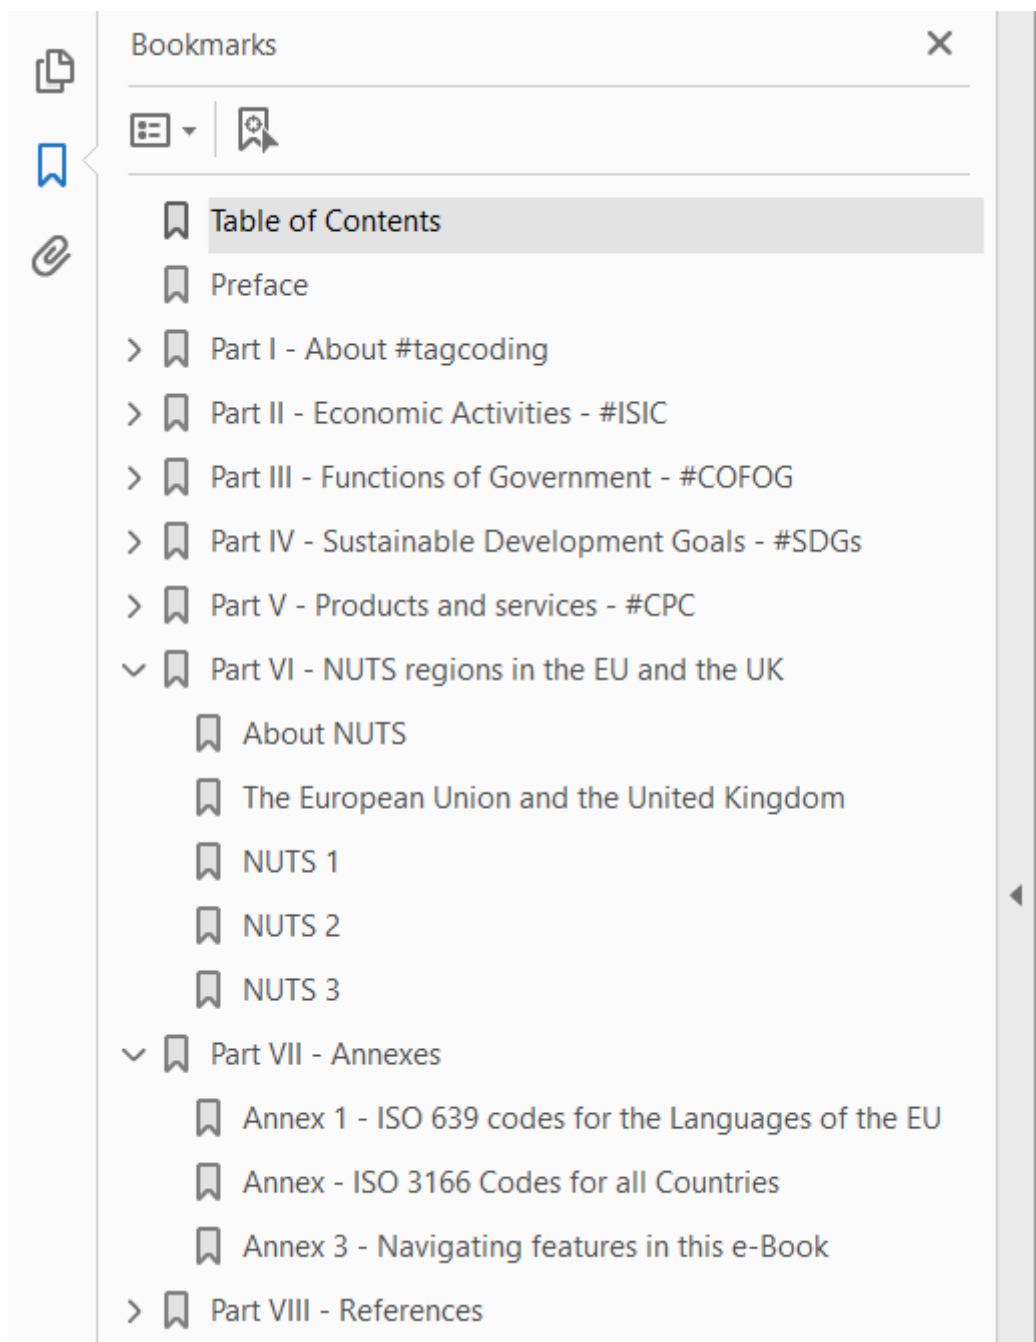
Bookmarks

Table of Contents
Preface
Part I - About #tagcoding
Part II - Economic Activities - #ISIC
Part III - Functions of Government - #COFOG
Part IV - Sustainable Development Goals - #SDGs
Part V - Products and services - #CPC
Part VI - NUTS regions in the EU and the UK
About NUTS
The European Union and the United Kingdom
NUTS 1
NUTS 2
NUTS 3
Part VII - Annexes
Annex 1 - ISO 639 codes for the Languages of the EU
Annex - ISO 3166 Codes for all Countries
Annex 3 - Navigating features in this e-Book
Part VIII - References